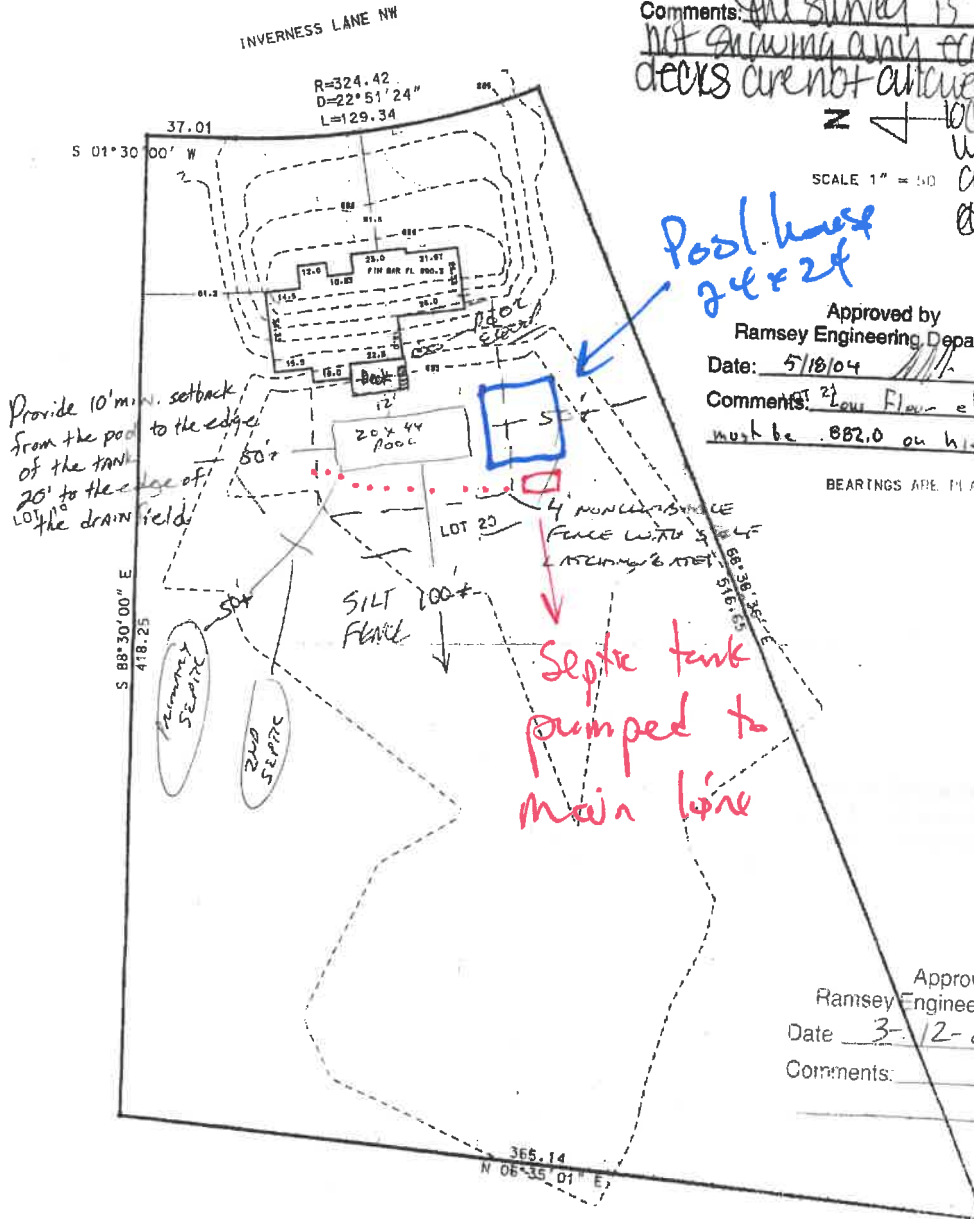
INVERNESS LANE NW

Comments: the survey is not showing any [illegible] decks are not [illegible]

R=324.42
D=22°51'24"
L=129.34

37.01
S 01°30'00" W

SCALE 1" = 50

Pool house 24×24

Approved by
Ramsey Engineering Depa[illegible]
Date: 5/18/04
Comments: Low Floor e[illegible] must be 882.0 on h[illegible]

BEARINGS ARE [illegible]

Provide 10' min. setback from the pool to the edge of the tank 20' to the edge of the drain field

FIN FLR FL 890.3
Deck
Door Exist
12'
20×44 Pool
50'±
5'±
4' nonclimbable fence with self latching gate
LOT 20
SILT FENCE
100'±
50'±

S 88°30'00" E
418.25
66°38'35" E
516.63

Primary septic
2nd septic

Septic tank pumped to main line

Appro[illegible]
Ramsey Enginee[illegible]
Date 3-12-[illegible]
Comments:

365.14
N 06°35'01" E